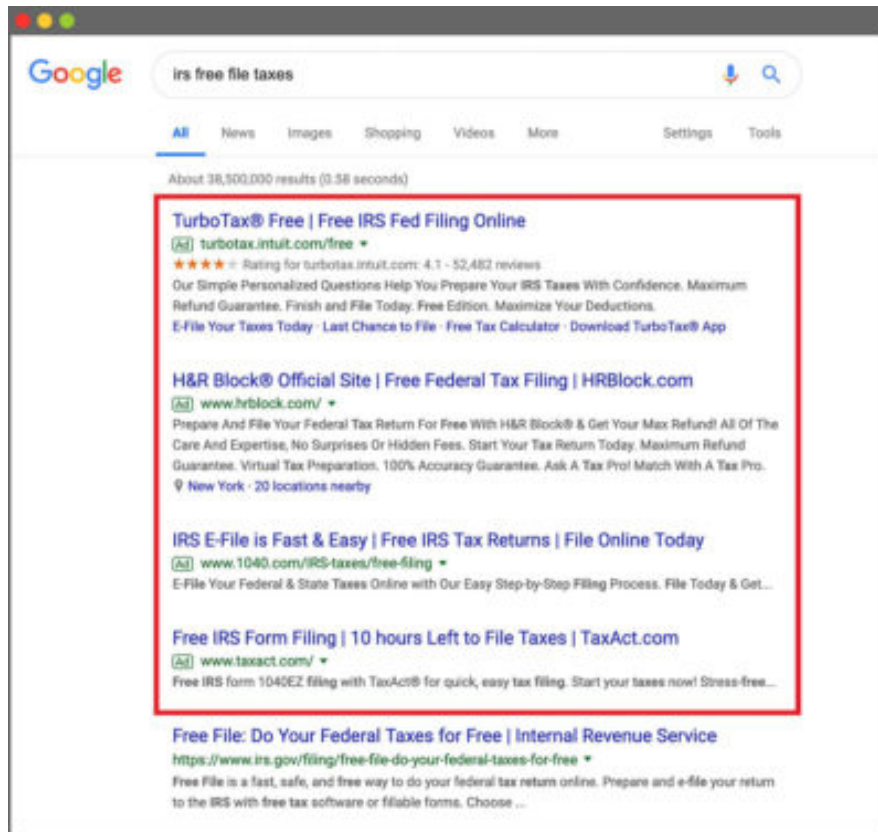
Google

irs free file taxes

All News Images Shopping Videos More Settings Tools

About 38,500,000 results (0.58 seconds)

TurboTax® Free | Free IRS Fed Filing Online
Ad turbotax.intuit.com/free ▾
★★★★ Rating for turbotax.intuit.com: 4.1 - 52,482 reviews
Our Simple Personalized Questions Help You Prepare Your IRS Taxes With Confidence. Maximum Refund Guarantee. Finish and File Today. Free Edition. Maximize Your Deductions.
E-File Your Taxes Today · Last Chance to File · Free Tax Calculator · Download TurboTax® App

H&R Block® Official Site | Free Federal Tax Filing | HRBlock.com
Ad www.hrblock.com/ ▾
Prepare And File Your Federal Tax Return For Free With H&R Block® & Get Your Max Refund! All Of The Care And Expertise, No Surprises Or Hidden Fees. Start Your Tax Return Today. Maximum Refund Guarantee. Virtual Tax Preparation. 100% Accuracy Guarantee. Ask A Tax Pro! Match With A Tax Pro.
New York · 20 locations nearby

IRS E-File is Fast & Easy | Free IRS Tax Returns | File Online Today
Ad www.1040.com/IRS-taxes/free-filing ▾
E-File Your Federal & State Taxes Online with Our Easy Step-by-Step Filing Process. File Today & Get...

Free IRS Form Filing | 10 hours Left to File Taxes | TaxAct.com
Ad www.taxact.com/ ▾
Free IRS form 1040EZ filing with TaxAct® for quick, easy tax filing. Start your taxes now! Stress-free...

Free File: Do Your Federal Taxes for Free | Internal Revenue Service
https://www.irs.gov/filing/free-file-do-your-federal-taxes-for-free ▾
Free File is a fast, safe, and free way to do your federal tax return online. Prepare and e-file your return to the IRS with free tax software or fillable forms. Choose ...